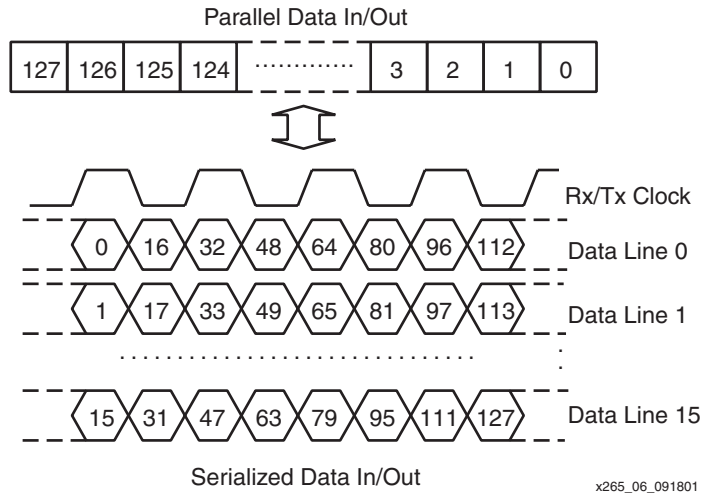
Parallel Data In/Out

| 127 | 126 | 125 | 124 | ............ | 3 | 2 | 1 | 0 |
|---|---|---|---|---|---|---|---|---|

Rx/Tx Clock

0 16 32 48 64 80 96 112 Data Line 0

1 17 33 49 65 81 97 113 Data Line 1

15 31 47 63 79 95 111 127 Data Line 15

Serialized Data In/Out

x265_06_091801